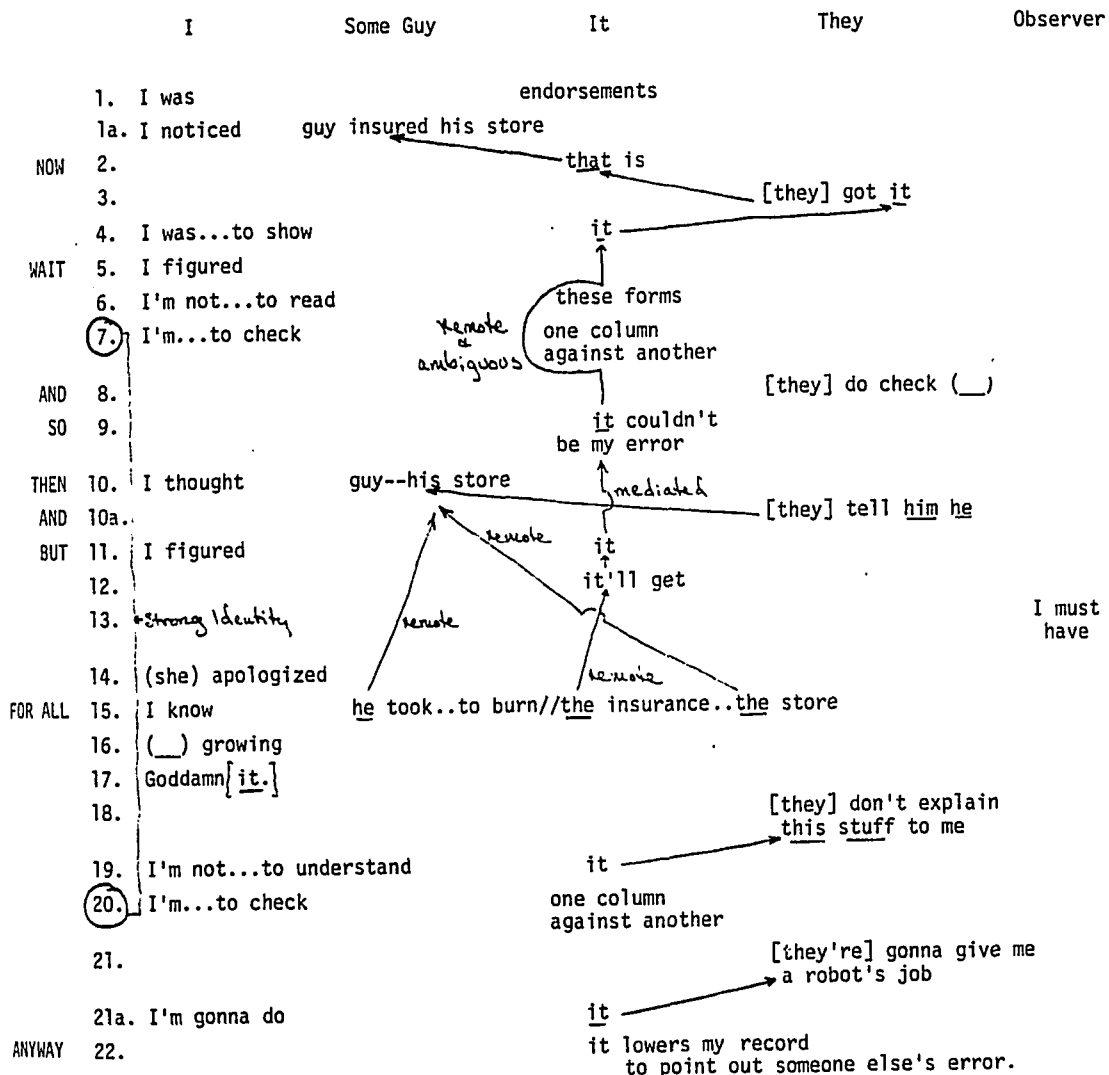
I Some Guy It They Observer

1. I was endorsements
1a. I noticed guy insured his store
NOW 2. that is
3. [they] got it
4. I was...to show it
WAIT 5. I figured
6. I'm not...to read these forms
7. I'm...to check remote & ambiguous one column against another
AND 8. [they] do check (__)
SO 9. it couldn't be my error
THEN 10. I thought guy--his store mediated
AND 10a. [they] tell him he
BUT 11. I figured remote it
12. it'll get
13. strong Identity remote I must have
14. (she) apologized remote
FOR ALL 15. I know he took..to burn//the insurance..the store
16. (__) growing
17. Goddamn [it.]
18. [they] don't explain this stuff to me
19. I'm not...to understand it
20. I'm...to check one column against another
21. [they're] gonna give me a robot's job
21a. I'm gonna do it
ANYWAY 22. it lowers my record to point out someone else's error.